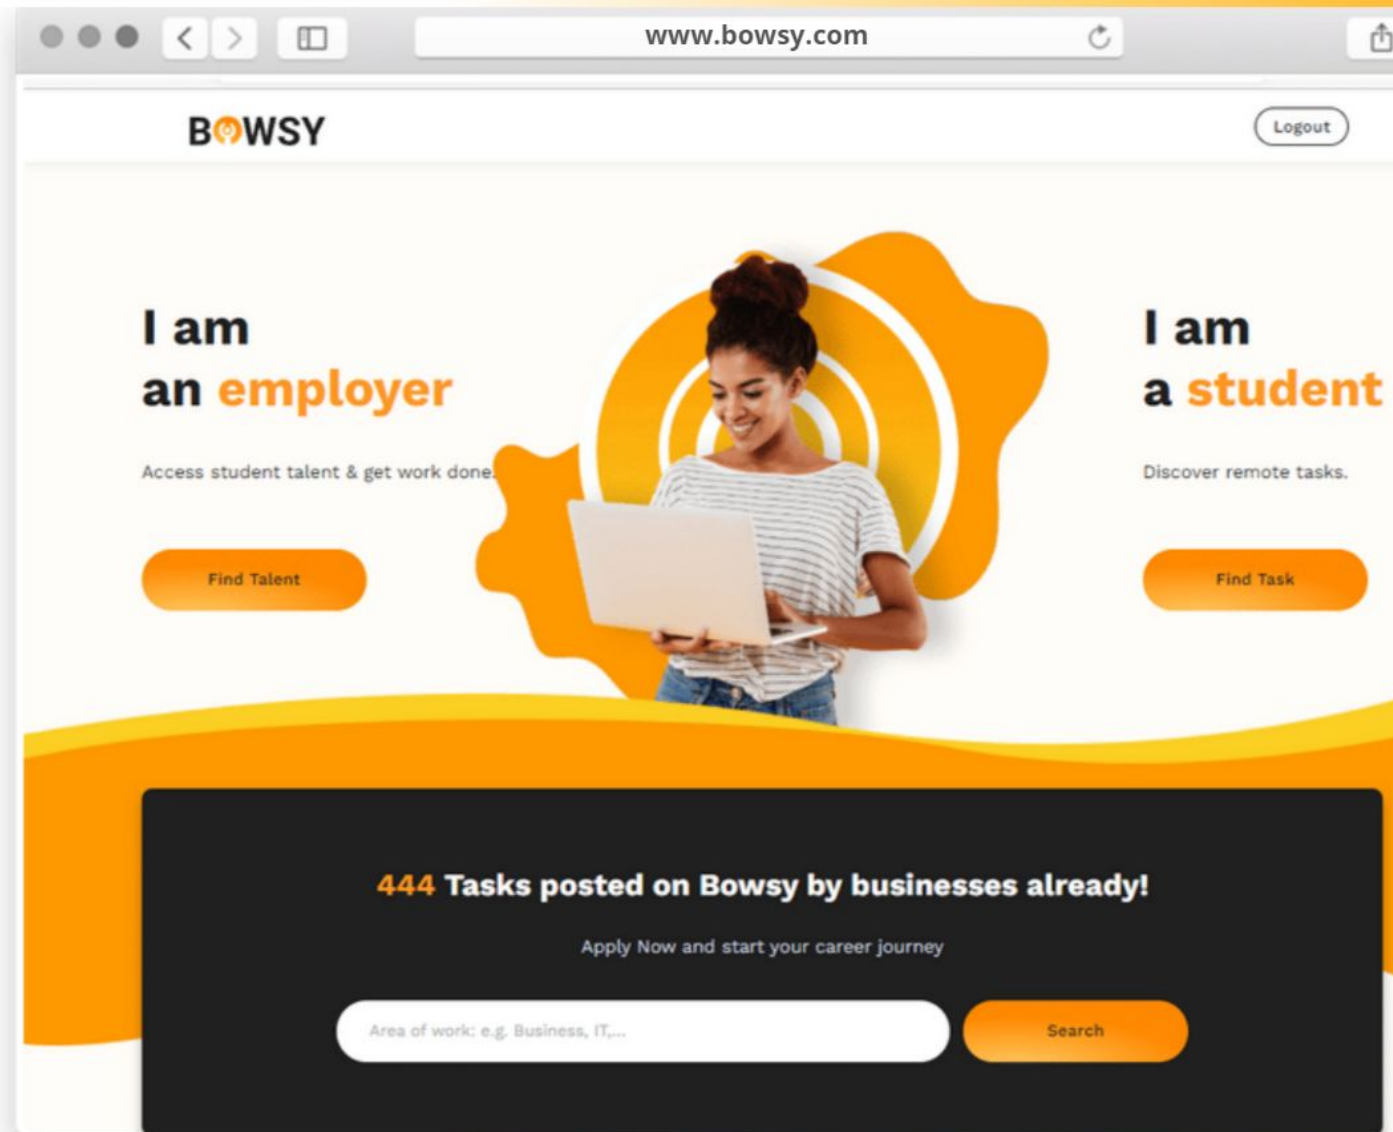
www.bowsy.com

BOWSY

Logout

I am an employer

Access student talent & get work done.

Find Talent

I am a student

Discover remote tasks.

Find Task

444 Tasks posted on Bowsy by businesses already!

Apply Now and start your career journey

Area of work: e.g. Business, IT,...

Search